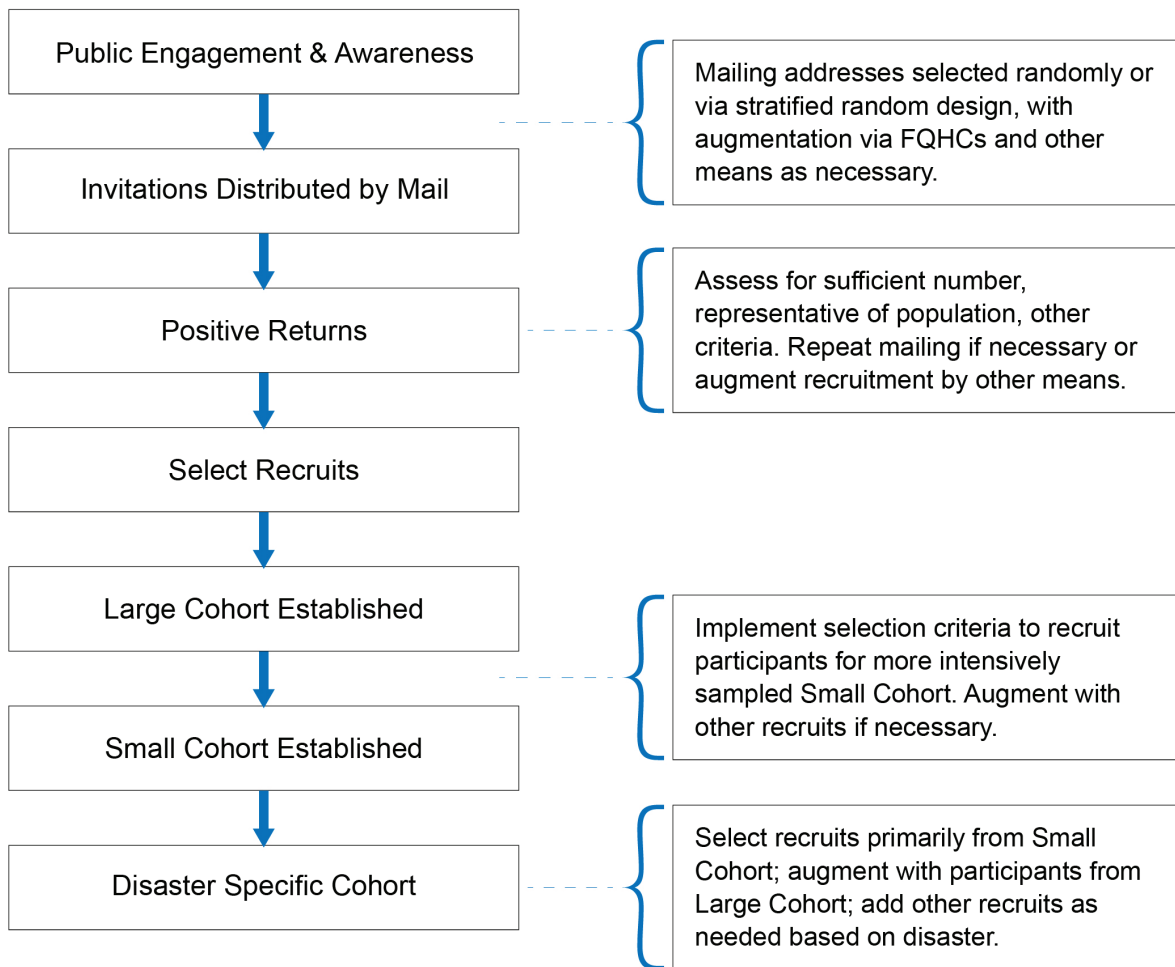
Public Engagement & Awareness

Invitations Distributed by Mail

Positive Returns

Select Recruits

Large Cohort Established

Small Cohort Established

Disaster Specific Cohort

Mailing addresses selected randomly or via stratified random design, with augmentation via FQHCs and other means as necessary.

Assess for sufficient number, representative of population, other criteria. Repeat mailing if necessary or augment recruitment by other means.

Implement selection criteria to recruit participants for more intensively sampled Small Cohort. Augment with other recruits if necessary.

Select recruits primarily from Small Cohort; augment with participants from Large Cohort; add other recruits as needed based on disaster.